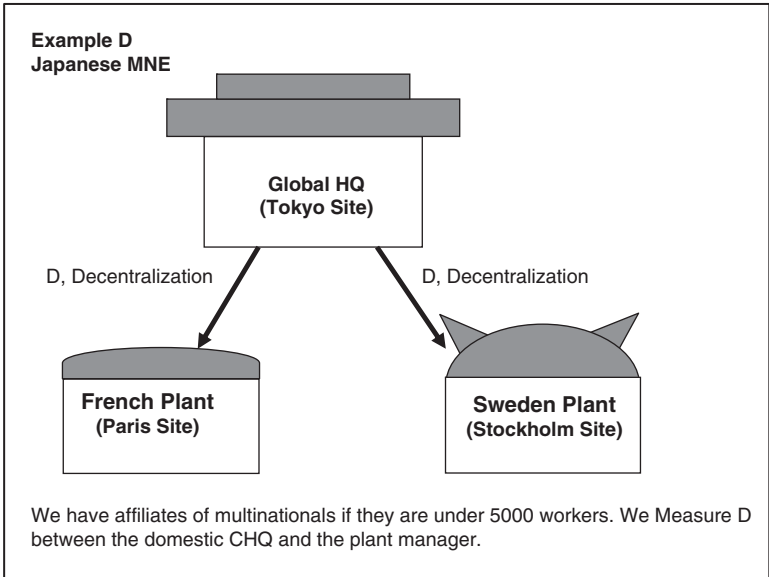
Example D
Japanese MNE

Global HQ
(Tokyo Site)

D, Decentralization

D, Decentralization

French Plant
(Paris Site)

Sweden Plant
(Stockholm Site)

We have affiliates of multinationals if they are under 5000 workers. We Measure D between the domestic CHQ and the plant manager.